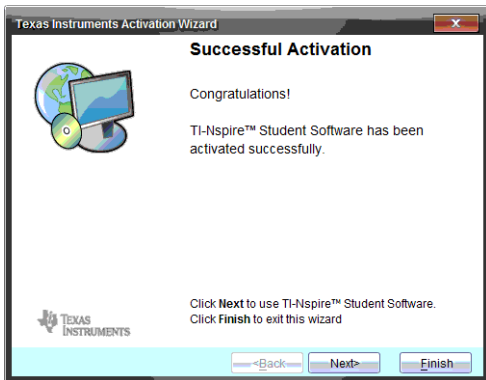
Texas Instruments Activation Wizard

Successful Activation

Congratulations!

TI-Nspire™ Student Software has been activated successfully.

Texas Instruments

Click **Next** to use TI-Nspire™ Student Software.
Click **Finish** to exit this wizard

<Back

Next>

Finish